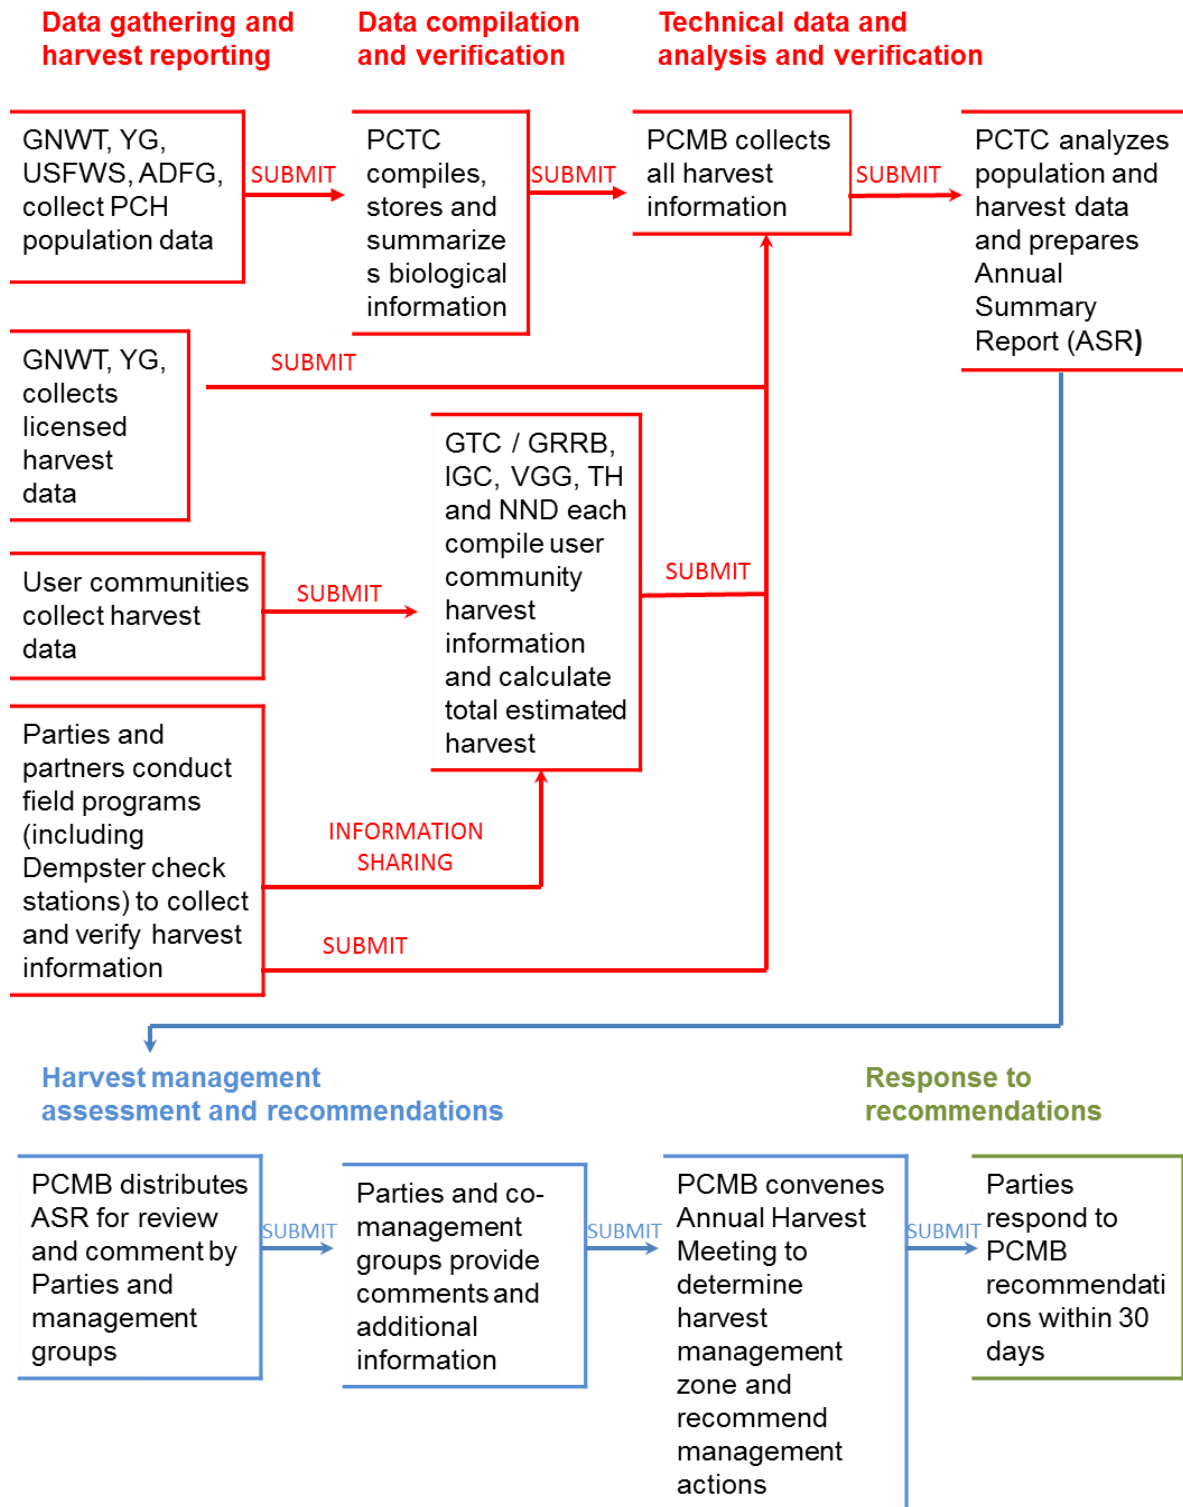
Data gathering and harvest reporting

Data compilation and verification

Technical data and analysis and verification

GNWT, YG, USFWS, ADFG, collect PCH population data

SUBMIT

PCTC compiles, stores and summarizes biological information

SUBMIT

PCMB collects all harvest information

SUBMIT

PCTC analyzes population and harvest data and prepares Annual Summary Report (ASR)

GNWT, YG, collects licensed harvest data

SUBMIT

GTC / GRRB, IGC, VGG, TH and NND each compile user community harvest information and calculate total estimated harvest

SUBMIT

User communities collect harvest data

SUBMIT

Parties and partners conduct field programs (including Dempster check stations) to collect and verify harvest information

INFORMATION SHARING

SUBMIT

Harvest management assessment and recommendations

Response to recommendations

PCMB distributes ASR for review and comment by Parties and management groups

SUBMIT

Parties and co-management groups provide comments and additional information

SUBMIT

PCMB convenes Annual Harvest Meeting to determine harvest management zone and recommend management actions

SUBMIT

Parties respond to PCMB recommendations within 30 days